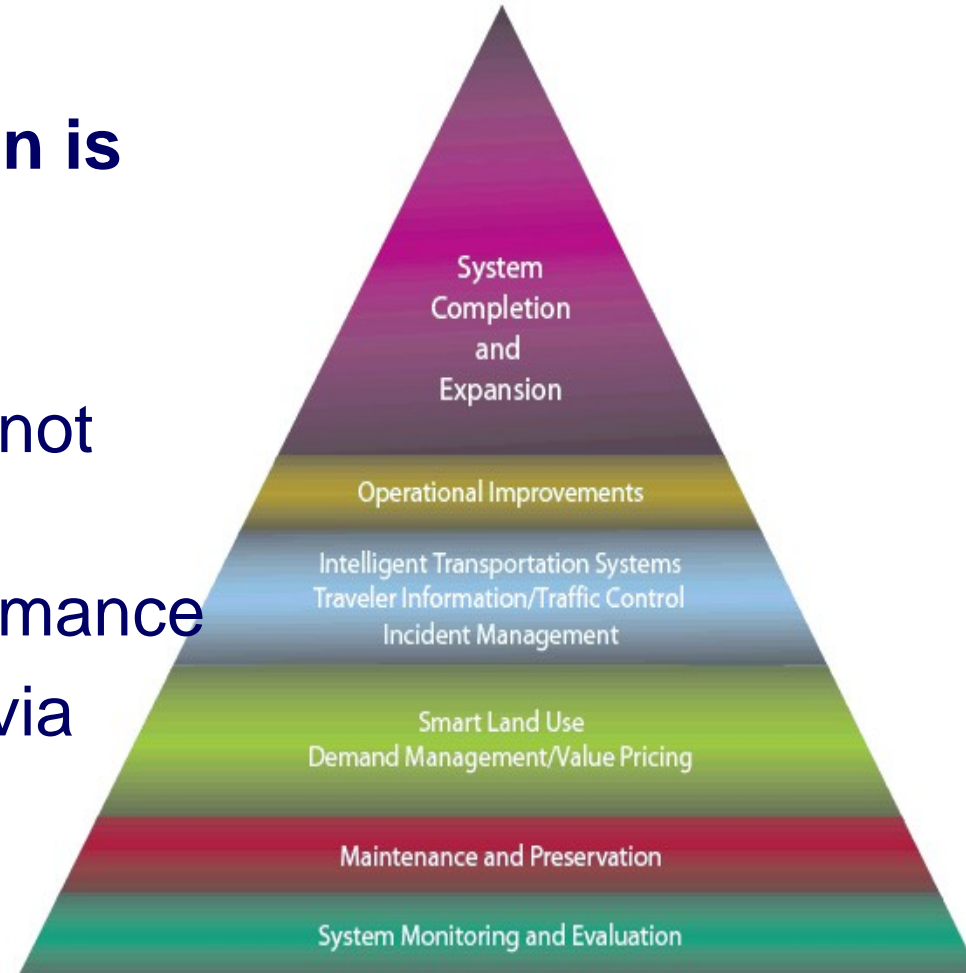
n is

not

mance

via

System Completion and Expansion

Operational Improvements

Intelligent Transportation Systems
Traveler Information/Traffic Control
Incident Management

Smart Land Use
Demand Management/Value Pricing

Maintenance and Preservation

System Monitoring and Evaluation